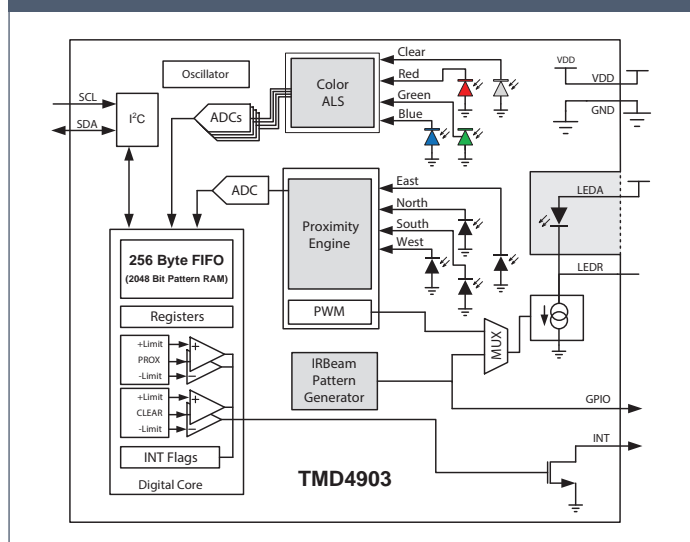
Oscillator

Color ALS

Clear
Red
Green
Blue

VDD
VDD
GND

SCL
SDA
$I^2C$
ADCs

ADC

East
North
South
West

Proximity Engine

PWM

LEDA
LEDR

256 Byte FIFO
(2048 Bit Pattern RAM)

Registers

+Limit
PROX
-Limit

+Limit
CLEAR
-Limit

INT Flags

Digital Core

MUX

IRBeam Pattern Generator

GPIO

INT

TMD4903